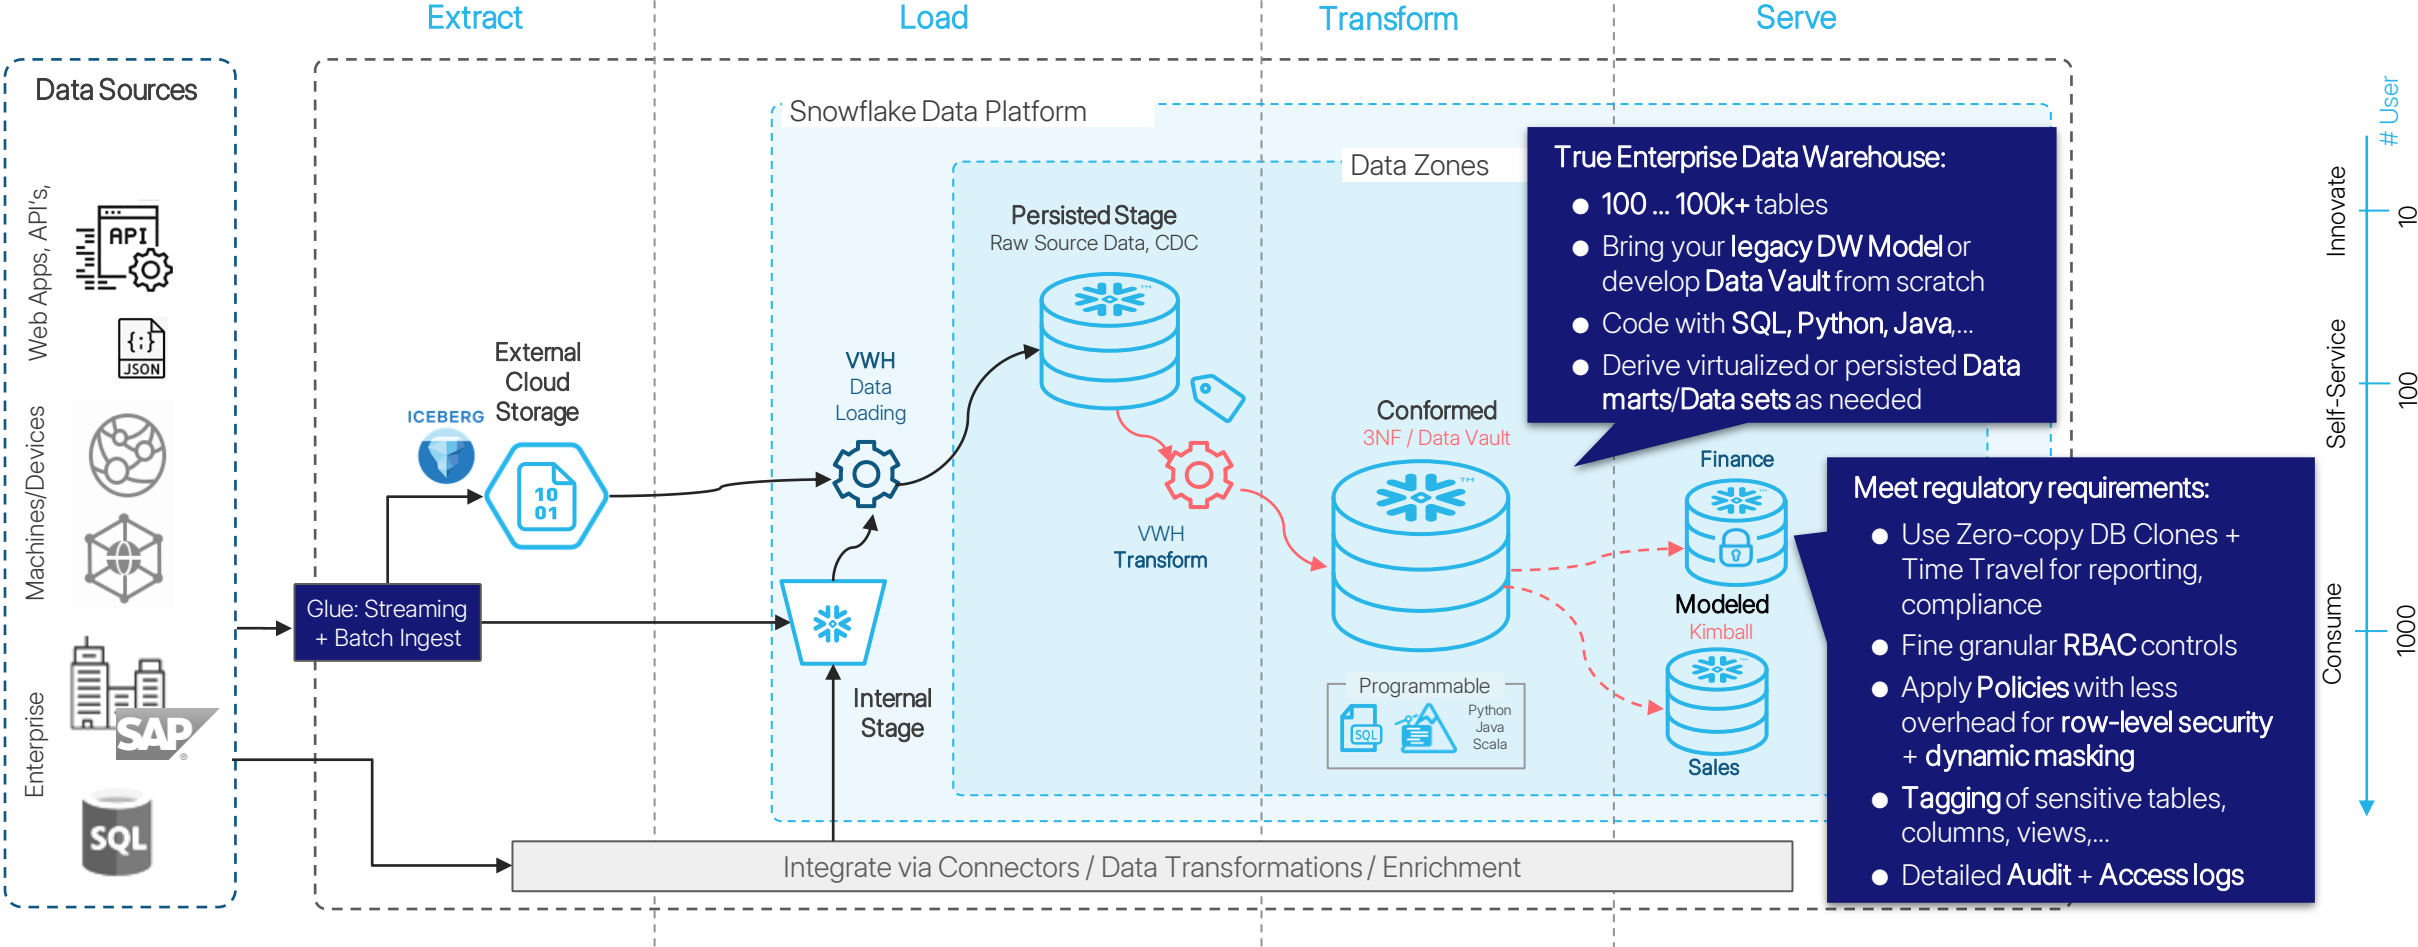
Extract

Load

Transform

Serve

Data Sources

Web Apps, API's,

API

JSON

Machines/Devices

Enterprise

SAP

SQL

Glue: Streaming + Batch Ingest

ICEBERG

External Cloud Storage

10 01

Snowflake Data Platform

VWH Data Loading

Internal Stage

Data Zones

Persisted Stage
Raw Source Data, CDC

VWH Transform

Conformed
3NF / Data Vault

Programmable

SQL

Python
Java
Scala

Finance

Modeled
Kimball

Sales

True Enterprise Data Warehouse:
● 100 … 100k+ tables
● Bring your legacy DW Model or develop Data Vault from scratch
● Code with SQL, Python, Java,…
● Derive virtualized or persisted Data marts/Data sets as needed

Meet regulatory requirements:
● Use Zero-copy DB Clones + Time Travel for reporting, compliance
● Fine granular RBAC controls
● Apply Policies with less overhead for row-level security + dynamic masking
● Tagging of sensitive tables, columns, views,…
● Detailed Audit + Access logs

# User

Innovate

10

Self-Service

100

Consume

1000

Integrate via Connectors / Data Transformations / Enrichment